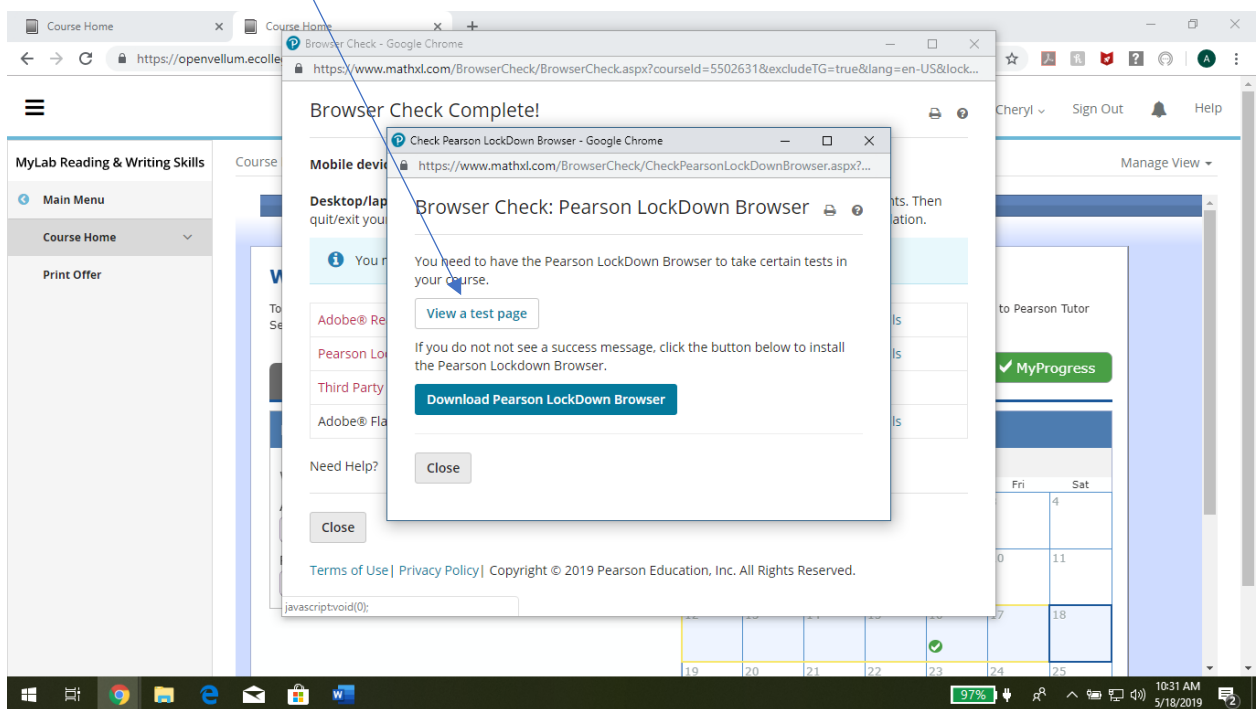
Course Home
Course Home
https://openvellum.ecolle
Cheryl
Sign Out
Help

MyLab Reading & Writing Skills
Course
Manage View
Main Menu
Course Home
Print Offer

Browser Check - Google Chrome
https://www.mathxl.com/BrowserCheck/BrowserCheck.aspx?courseId=5502631&excludeTG=true&lang=en-US&lock...

Browser Check Complete!

Mobile devic
Desktop/lap
quit/exit you
nts. Then
ation.
You n
Adobe® Re
Pearson Lo
Third Party
Adobe® Fla
ls
ls
ls
Need Help?
Close
Terms of Use| Privacy Policy| Copyright © 2019 Pearson Education, Inc. All Rights Reserved.
javascript:void(0);

Check Pearson LockDown Browser - Google Chrome
https://www.mathxl.com/BrowserCheck/CheckPearsonLockDownBrowser.aspx?...

Browser Check: Pearson LockDown Browser

You need to have the Pearson LockDown Browser to take certain tests in your course.

View a test page

If you do not not see a success message, click the button below to install the Pearson Lockdown Browser.

Download Pearson LockDown Browser

Close

to Pearson Tutor
MyProgress
Fri
Sat
4
0
11
17
18
19
20
21
22
23
24
25

97%
10:31 AM
5/18/2019
2